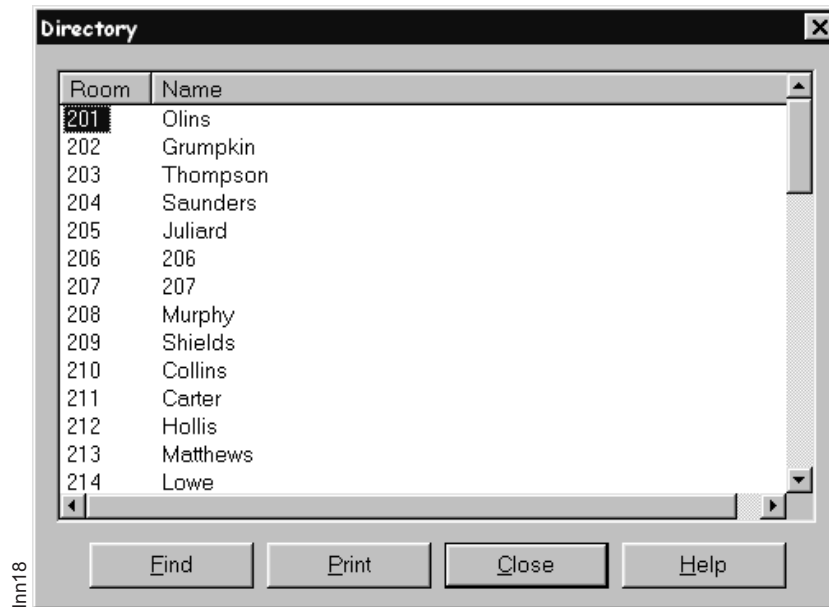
Directory

| Room | Name |
|---|---|
| 201 | Olins |
| 202 | Grumpkin |
| 203 | Thompson |
| 204 | Saunders |
| 205 | Juliard |
| 206 | 206 |
| 207 | 207 |
| 208 | Murphy |
| 209 | Shields |
| 210 | Collins |
| 211 | Carter |
| 212 | Hollis |
| 213 | Matthews |
| 214 | Lowe |

Find Print Close Help

lnn18